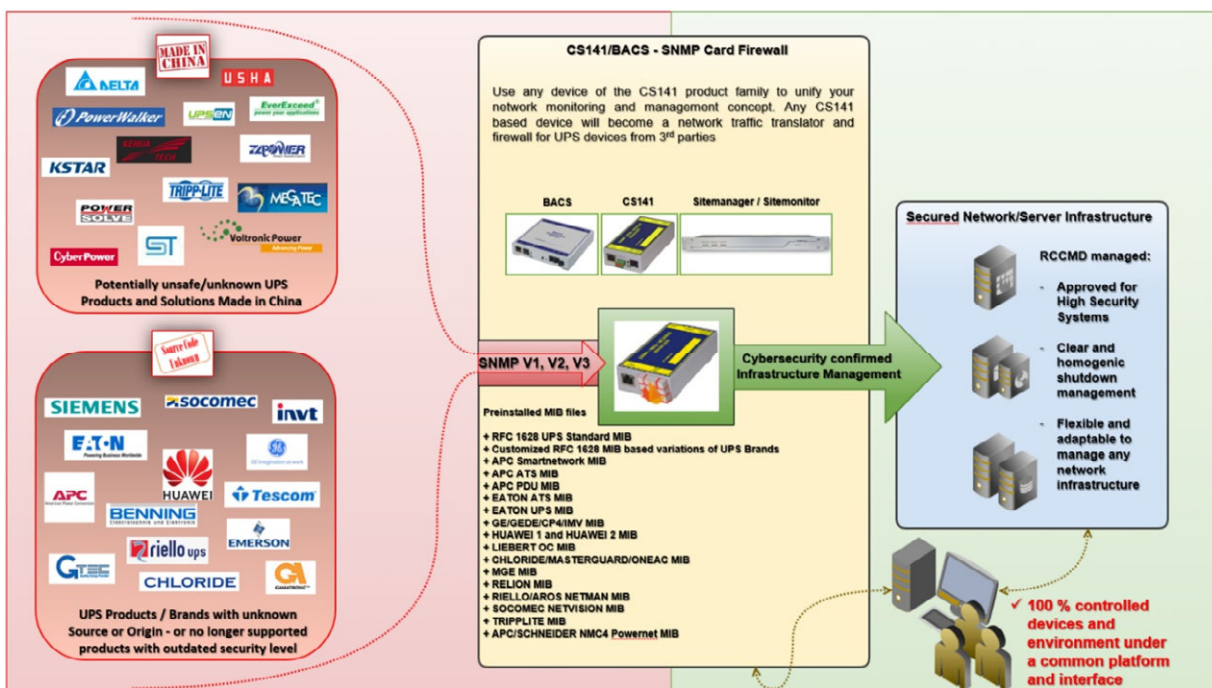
MADE IN CHINA

DELTA
USHA
PowerWalker
UPSEN
EverExceed
KSTAR
KEHUA TECH
ZZPOWER
TRIPP-LITE
MEGATEC
POWER SOLVE
ST
Voltronic Power
CyberPower

Potentially unsafe/unknown UPS Products and Solutions Made in China

Source Code Unknown

SIEMENS
socomec
invt
EATON
GE
APC
HUAWEI
Tescom
BENNING
EMERSON
GTEC
riello ups
CHLORIDE
GA

UPS Products / Brands with unknown Source or Origin - or no longer supported products with outdated security level

CS141/BACS - SNMP Card Firewall

Use any device of the CS141 product family to unify your network monitoring and managemont concept. Any CS141 based device will become a network traffic translator and firewall for UPS devices from 3rd parties

BACS
CS141
Sitemanager / Sitemonitor

SNMP V1, V2, V3

Cybersecurity confirmed Infrastructure Management

Preinstalled MIB files

+ RFC 1628 UPS Standard MIB
+ Customized RFC 1628 MIB based variations of UPS Brands
+ APC Smartnetwork MIB
+ APC ATS MIB
+ APC PDU MIB
+ EATON ATS MIB
+ EATON UPS MIB
+ GE/GEDE/CP4/IMV MIB
+ HUAWEI 1 and HUAWEI 2 MIB
+ LIEBERT OC MIB
+ CHLORIDE/MASTERGUARD/ONEAC MIB
+ MGE MIB
+ RELION MIB
+ RIELLO/AROS NETMAN MIB
+ SOCOMEC NETVISION MIB
+ TRIPPLITE MIB
+ APC/SCHNEIDER NMC4 Powernet MIB

Secured Network/Server Infrastructure

RCCMD managed:

- Approved for High Security Systems
- Clean and homogenic shutdown management
- Flexible and adaptable to manage any network infrastructure

✓ 100 % controlled devices and environment under a common platform and interface